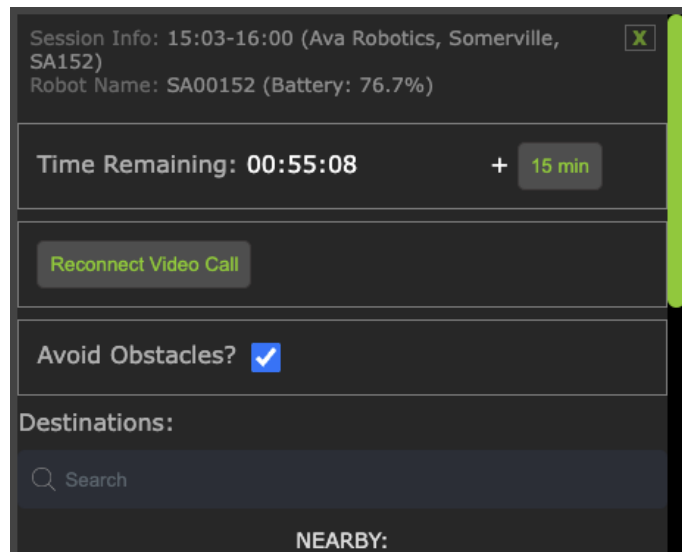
Session Info: 15:03-16:00 (Ava Robotics, Somerville, SA152)
Robot Name: SA00152 (Battery: 76.7%)

X

Time Remaining: 00:55:08

+ 15 min

Reconnect Video Call

Avoid Obstacles?

Destinations:

Search

NEARBY: